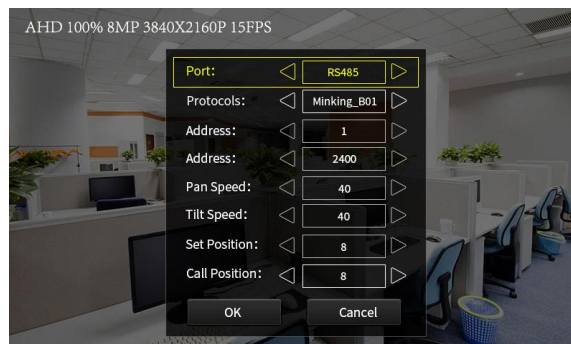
AHD 100% 8MP 3840X2160P 15FPS

| | |
|---|---|
| Port: | RS485 |
| Protocols: | Minking_B01 |
| Address: | 1 |
| Address: | 2400 |
| Pan Speed: | 40 |
| Tilt Speed: | 40 |
| Set Position: | 8 |
| Call Position: | 8 |

OK

Cancel